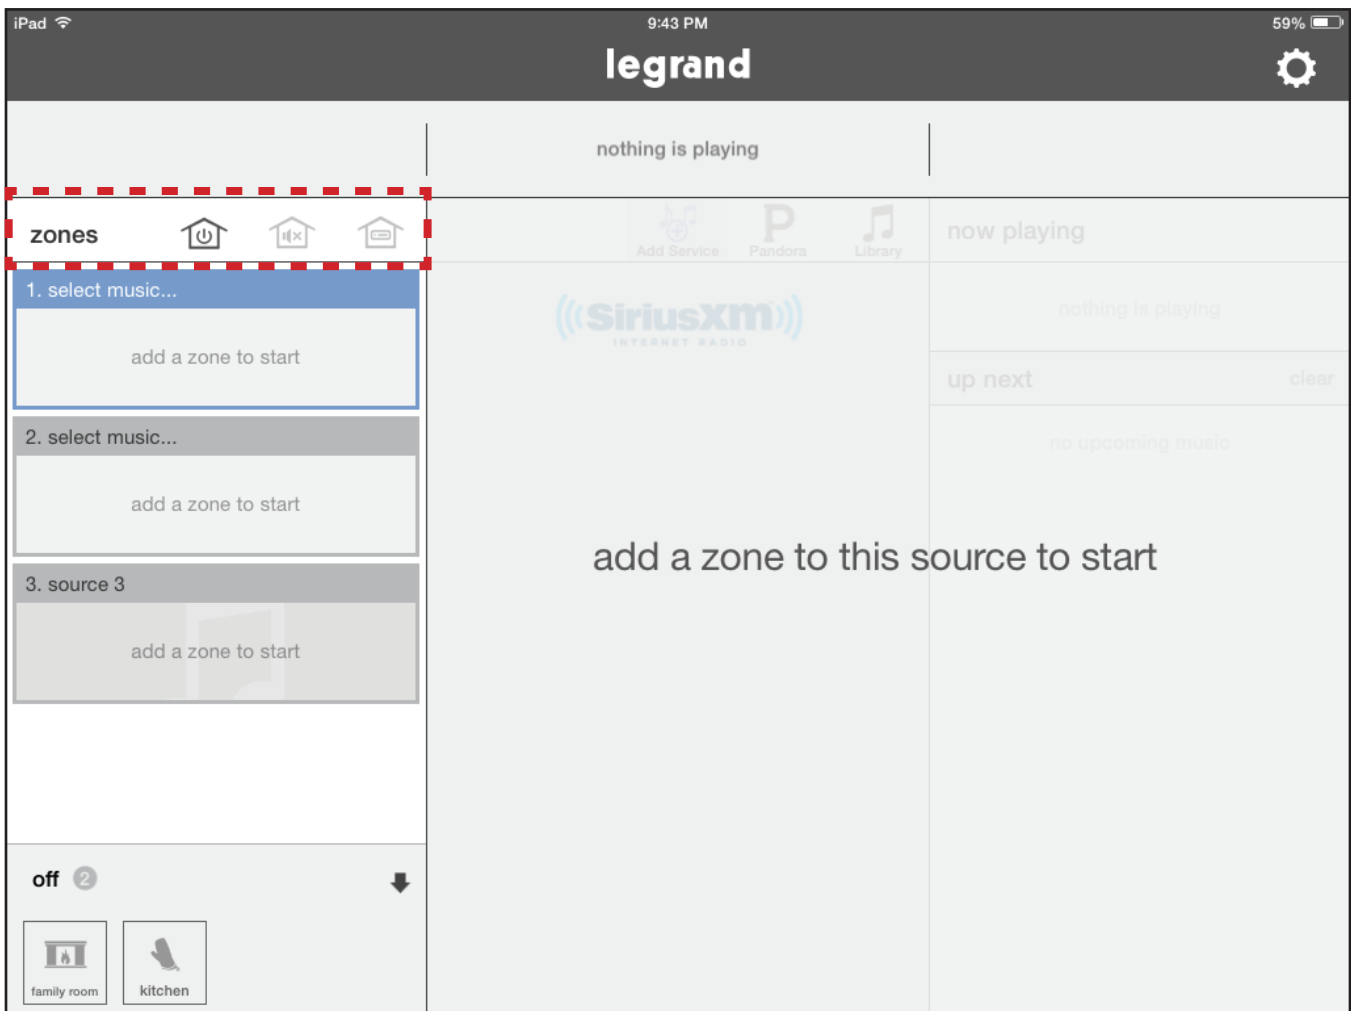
iPad
9:43 PM
59%
legrand

nothing is playing

zones

Add Service
Pandora
Library

now playing

nothing is playing

up next
clear

no upcoming music

SiriusXM
INTERNET RADIO

1. select music...
add a zone to start

2. select music...
add a zone to start

3. source 3
add a zone to start

add a zone to this source to start

off 2

family room
kitchen